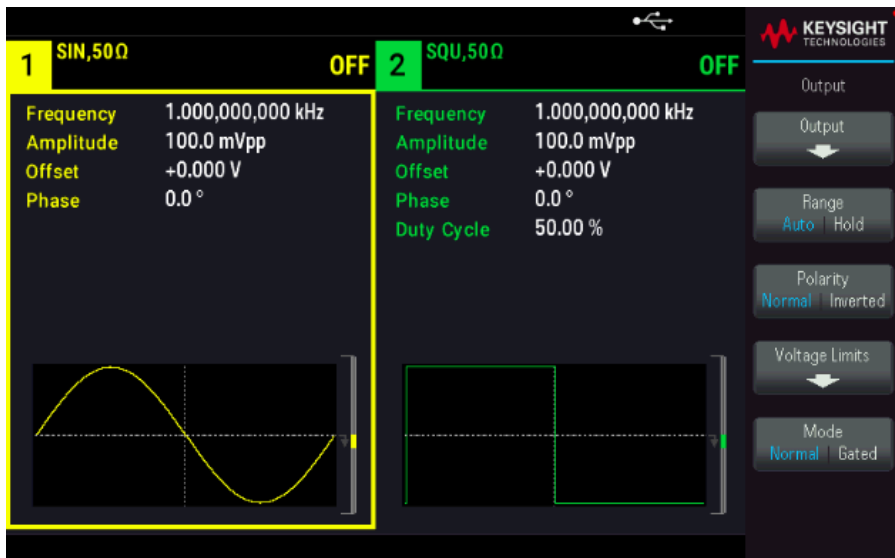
1 SIN,50Ω OFF

2 SQU,50Ω OFF

KEYSIGHT TECHNOLOGIES

Frequency 1.000,000,000 kHz
Amplitude 100.0 mVpp
Offset +0.000 V
Phase 0.0 °

Frequency 1.000,000,000 kHz
Amplitude 100.0 mVpp
Offset +0.000 V
Phase 0.0 °
Duty Cycle 50.00 %

Output

Output

Range
Auto | Hold

Polarity
Normal | Inverted

Voltage Limits

Mode
Normal | Gated